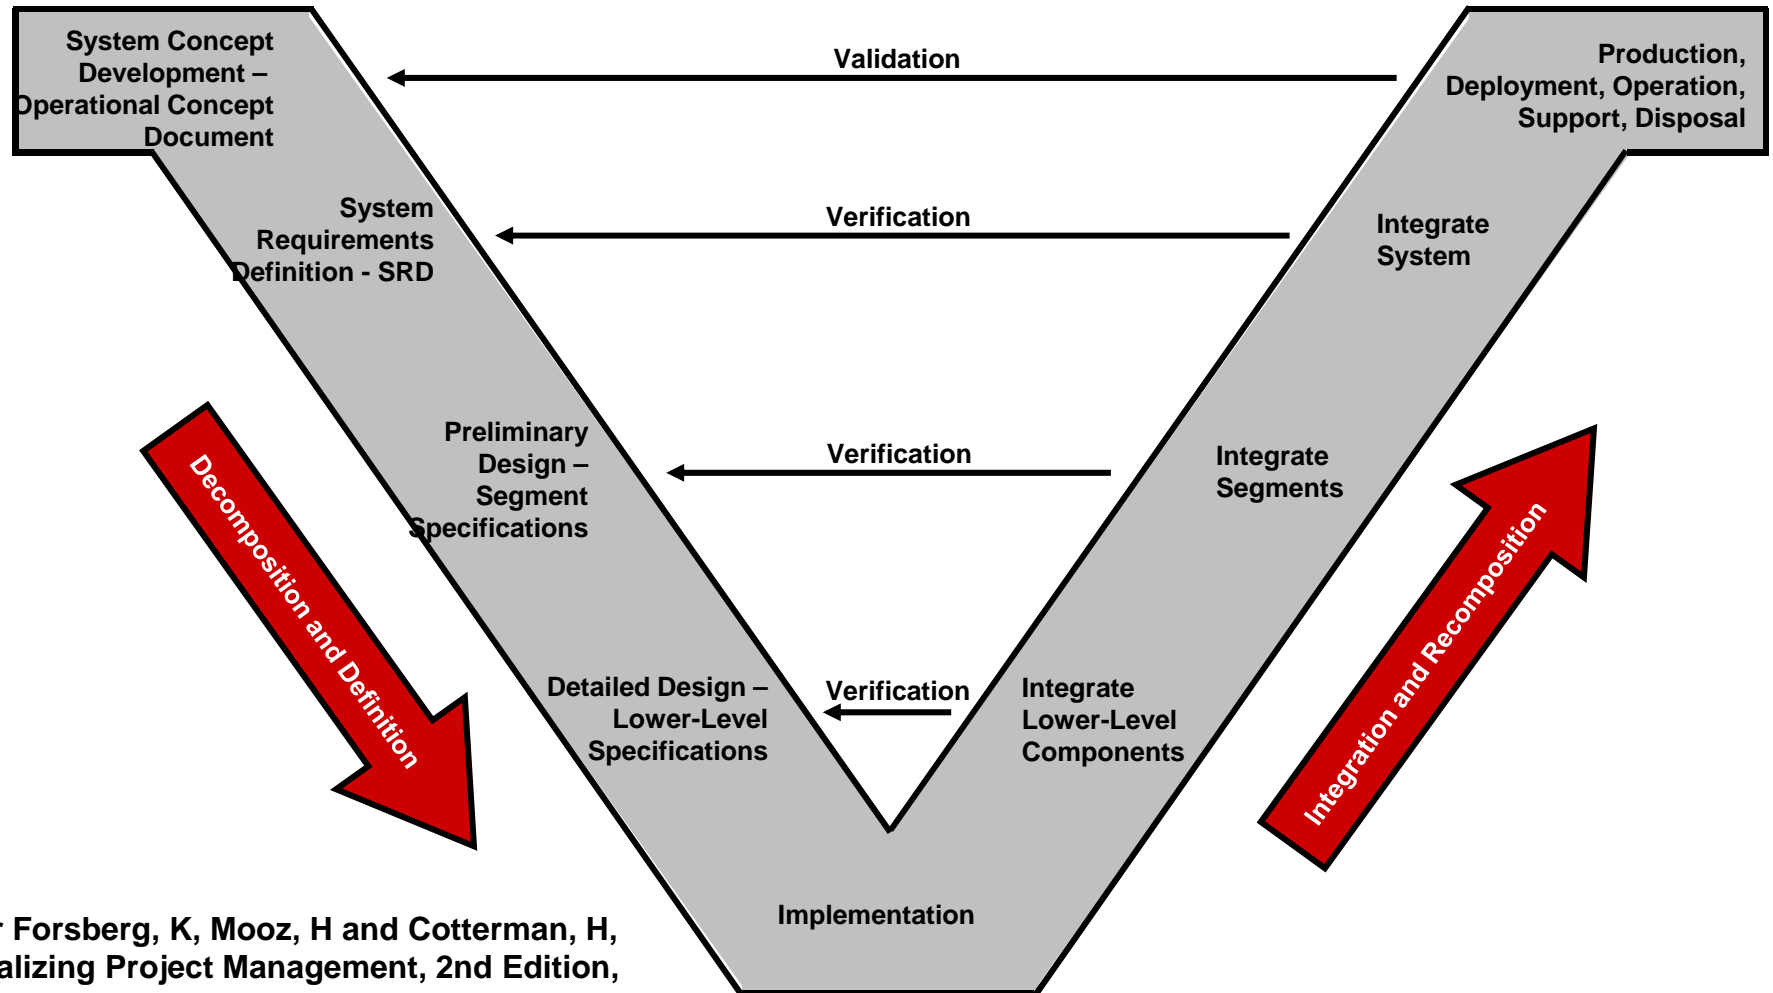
System Concept Development – Operational Concept Document

Validation

Production, Deployment, Operation, Support, Disposal

System Requirements Definition - SRD

Verification

Integrate System

Preliminary Design – Segment Specifications

Verification

Integrate Segments

Decomposition and Definition

Detailed Design – Lower-Level Specifications

Verification

Integrate Lower-Level Components

Integration and Recomposition

Implementation

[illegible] Forsberg, K, Mooz, H and Cotterman, H, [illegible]alizing Project Management, 2nd Edition,